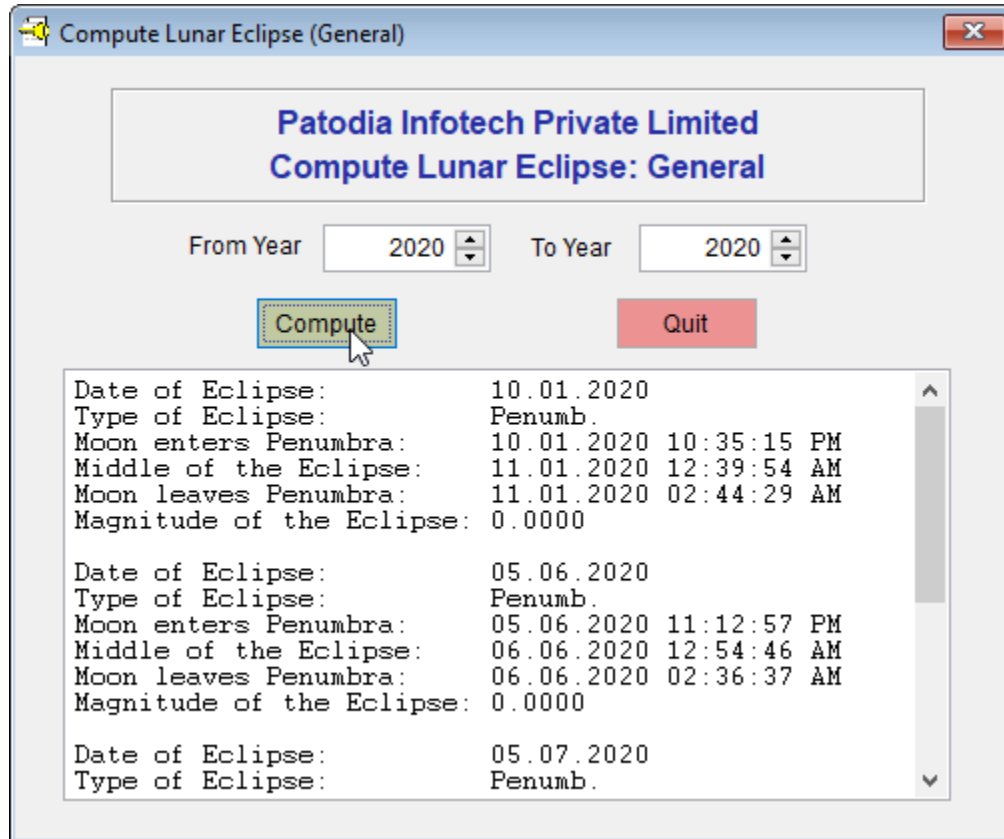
Compute Lunar Eclipse (General)

Patodia Infotech Private Limited
Compute Lunar Eclipse: General

From Year 2020 To Year 2020

Compute Quit

Date of Eclipse: 10.01.2020
Type of Eclipse: Penumb.
Moon enters Penumbra: 10.01.2020 10:35:15 PM
Middle of the Eclipse: 11.01.2020 12:39:54 AM
Moon leaves Penumbra: 11.01.2020 02:44:29 AM
Magnitude of the Eclipse: 0.0000

Date of Eclipse: 05.06.2020
Type of Eclipse: Penumb.
Moon enters Penumbra: 05.06.2020 11:12:57 PM
Middle of the Eclipse: 06.06.2020 12:54:46 AM
Moon leaves Penumbra: 06.06.2020 02:36:37 AM
Magnitude of the Eclipse: 0.0000

Date of Eclipse: 05.07.2020
Type of Eclipse: Penumb.